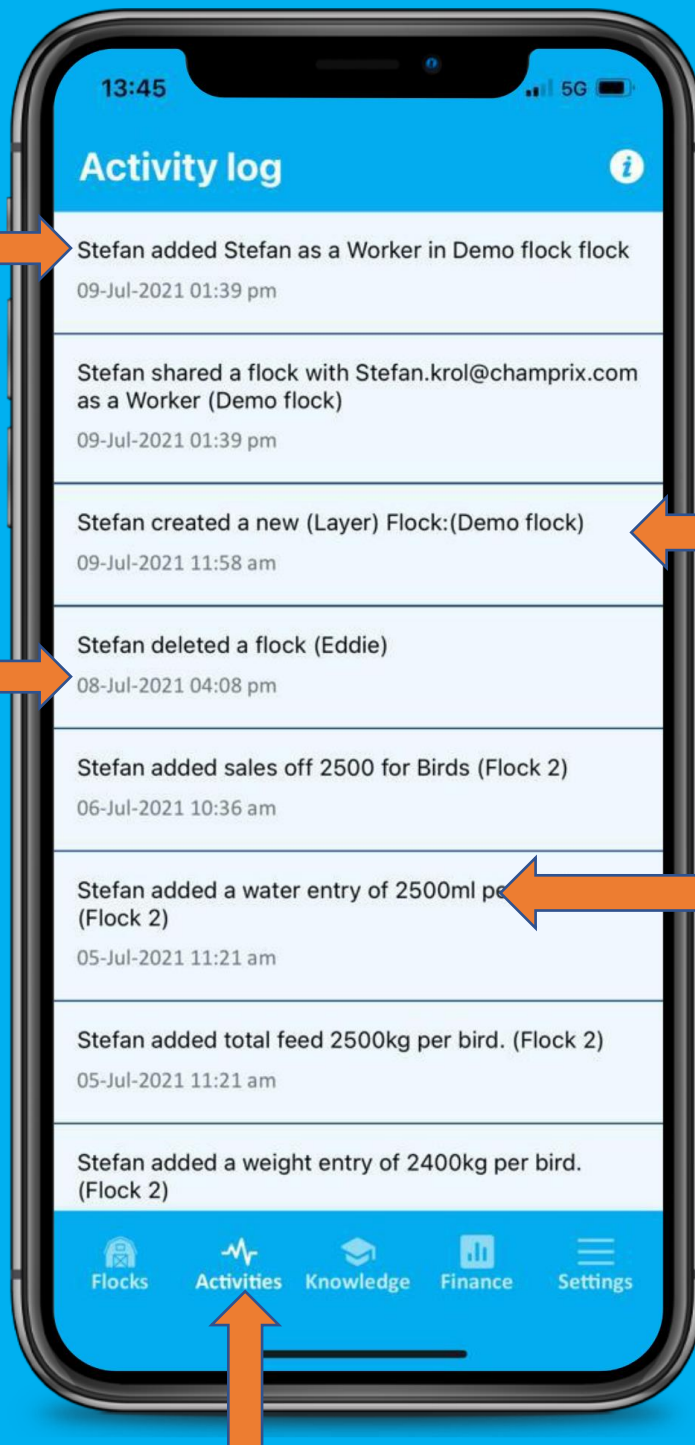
13:45

5G

Activity log

Stefan added Stefan as a Worker in Demo flock flock

09-Jul-2021 01:39 pm

Stefan shared a flock with Stefan.krol@champrix.com as a Worker (Demo flock)

09-Jul-2021 01:39 pm

Stefan created a new (Layer) Flock:(Demo flock)

09-Jul-2021 11:58 am

Stefan deleted a flock (Eddie)

08-Jul-2021 04:08 pm

Stefan added sales off 2500 for Birds (Flock 2)

06-Jul-2021 10:36 am

Stefan added a water entry of 2500ml p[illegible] (Flock 2)

05-Jul-2021 11:21 am

Stefan added total feed 2500kg per bird. (Flock 2)

05-Jul-2021 11:21 am

Stefan added a weight entry of 2400kg per bird. (Flock 2)

Flocks Activities Knowledge Finance Settings